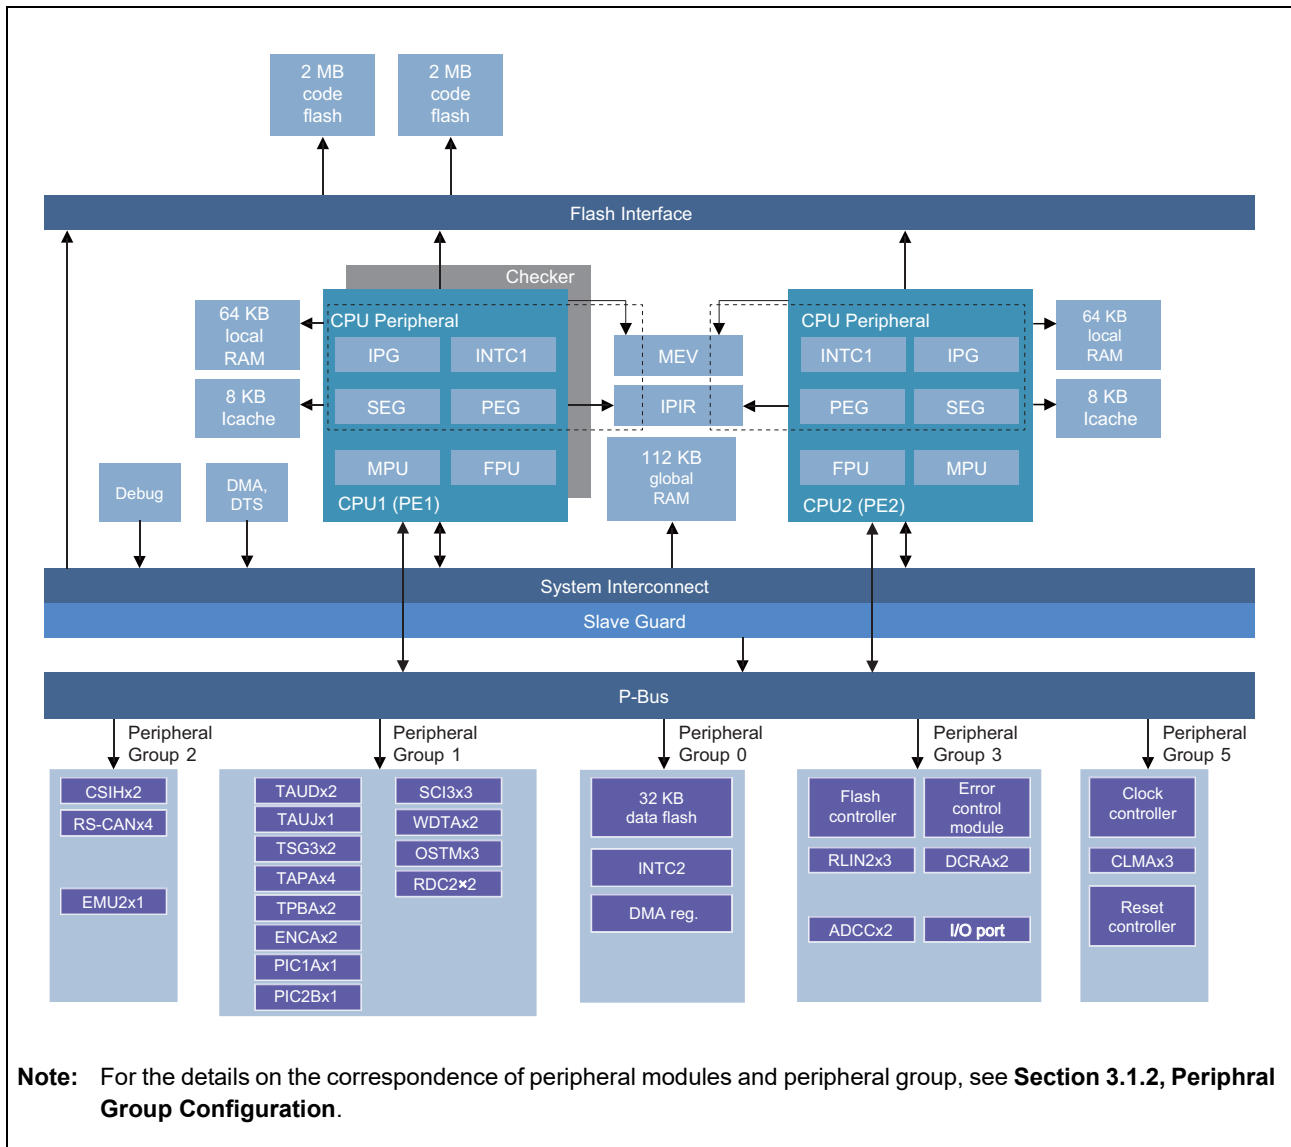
2 MB code flash

2 MB code flash

Flash Interface

Checker

64 KB local RAM

8 KB Icache

CPU Peripheral

IPG

INTC1

SEG

PEG

MPU

FPU

CPU1 (PE1)

MEV

IPIR

112 KB global RAM

CPU Peripheral

INTC1

IPG

PEG

SEG

FPU

MPU

CPU2 (PE2)

64 KB local RAM

8 KB Icache

Debug

DMA, DTS

System Interconnect

Slave Guard

P-Bus

Peripheral Group 2

CSIHx2

RS-CANx4

EMU2x1

Peripheral Group 1

TAUDx2

TAUJx1

TSG3x2

TAPAx4

TPBAx2

ENCAx2

PIC1Ax1

PIC2Bx1

SCI3x3

WDTAx2

OSTMx3

RDC2×2

Peripheral Group 0

32 KB data flash

INTC2

DMA reg.

Peripheral Group 3

Flash controller

Error control module

RLIN2x3

DCRAx2

ADCCx2

I/O port

Peripheral Group 5

Clock controller

CLMAx3

Reset controller

**Note:** For the details on the correspondence of peripheral modules and peripheral group, see **Section 3.1.2, Periphral Group Configuration**.